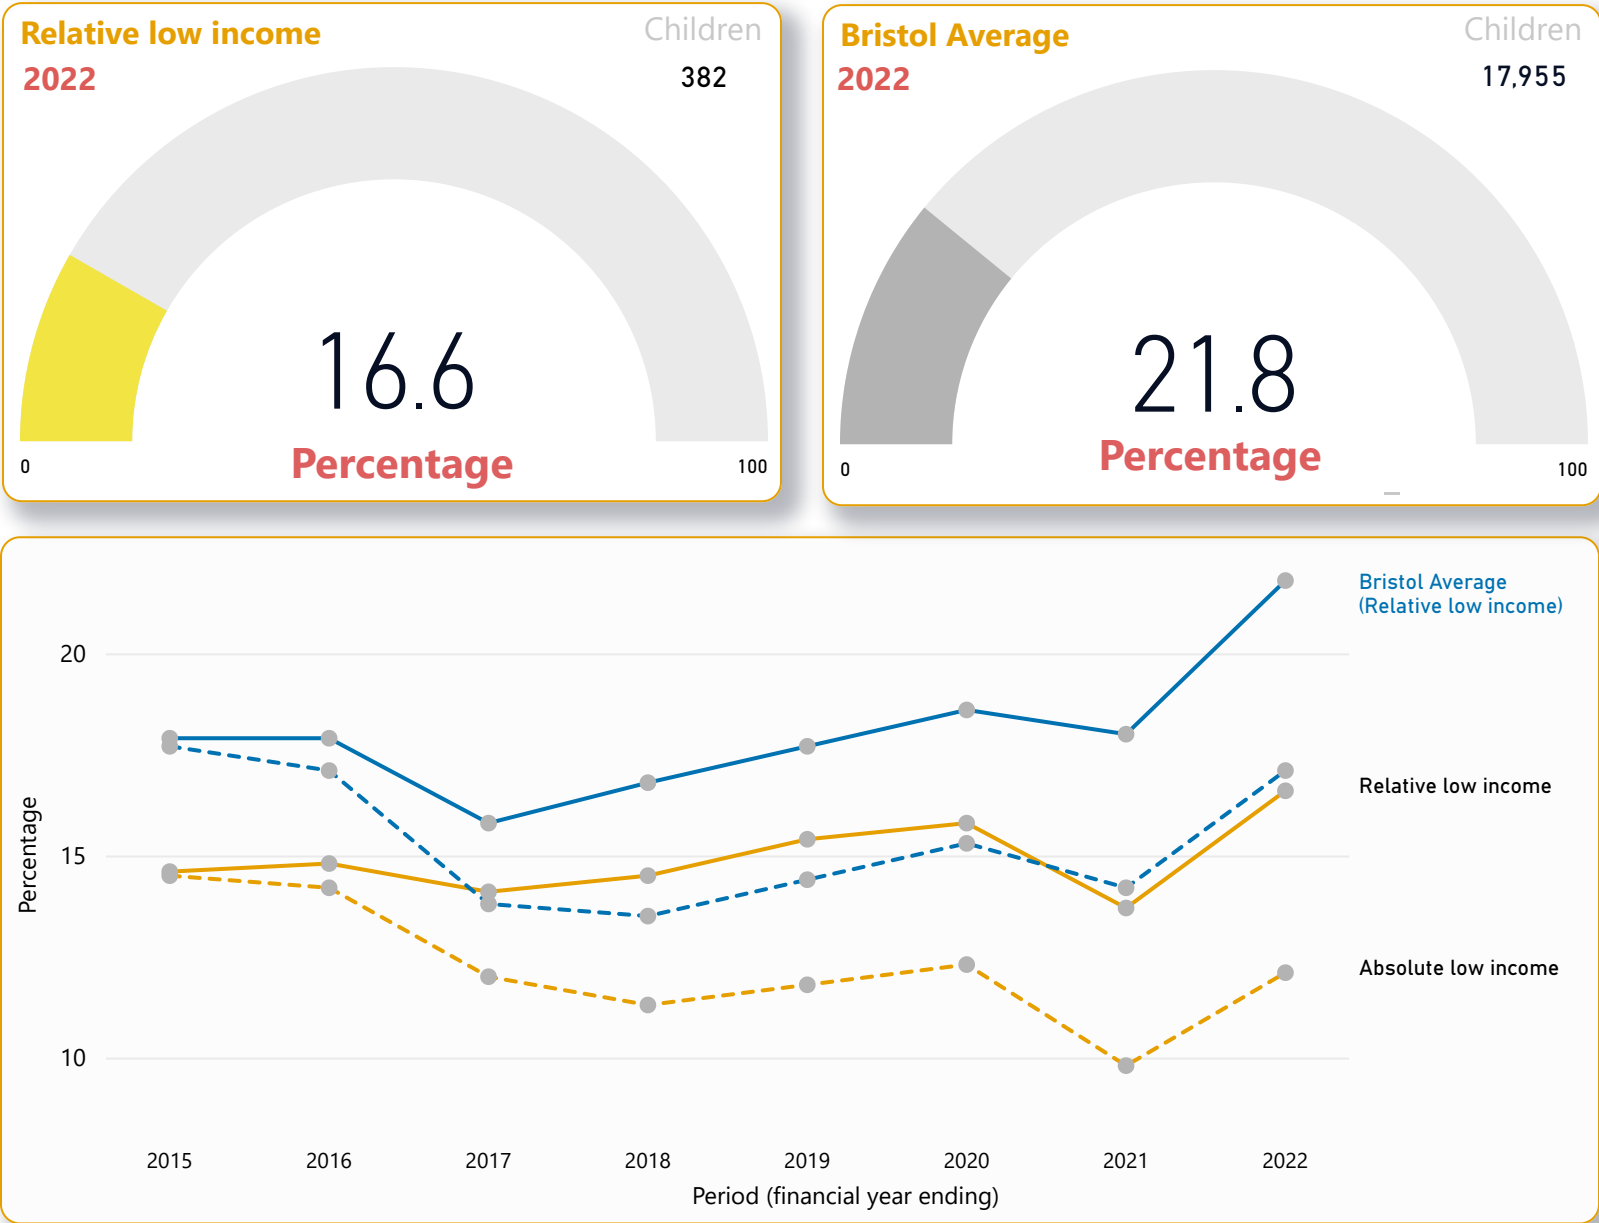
Relative low income
2022
Children
382
16.6
Percentage
0
100

Bristol Average
2022
Children
17,955
21.8
Percentage
0
100

Bristol Average (Relative low income)
Relative low income
Absolute low income
20
15
10
Percentage
2015
2016
2017
2018
2019
2020
2021
2022
Period (financial year ending)